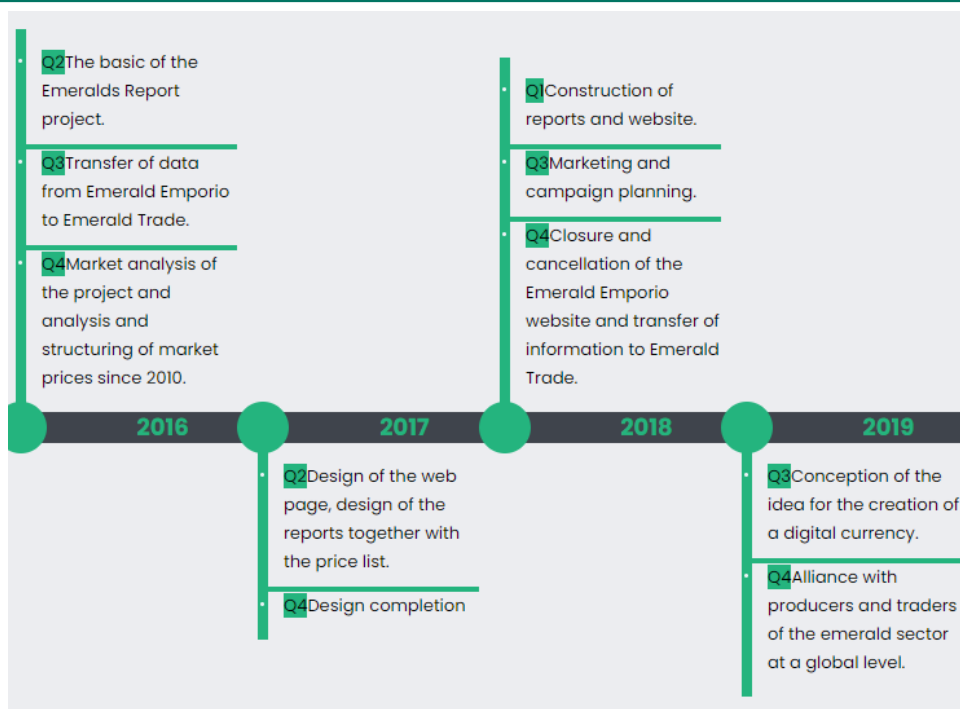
Q2The basic of the Emeralds Report project.

Q3Transfer of data from Emerald Emporio to Emerald Trade.

Q4Market analysis of the project and analysis and structuring of market prices since 2010.

QlConstruction of reports and website.

Q3Marketing and campaign planning.

Q4Closure and cancellation of the Emerald Emporio website and transfer of information to Emerald Trade.

2016

2017

2018

2019

Q2Design of the web page, design of the reports together with the price list.

Q4Design completion

Q3Conception of the idea for the creation of a digital currency.

Q4Alliance with producers and traders of the emerald sector at a global level.